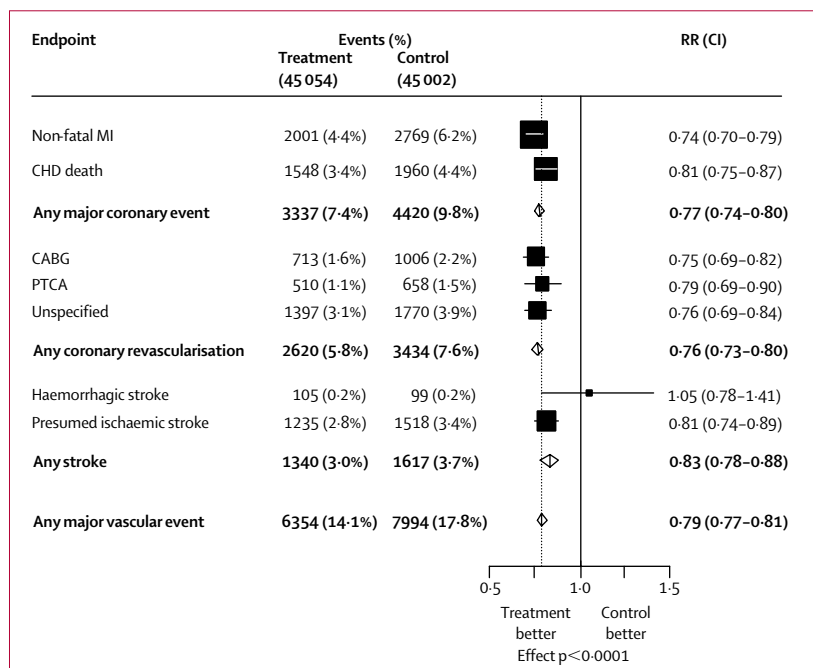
| Endpoint | Events (%) Treatment (45 054) | Control (45 002) | RR (CI) |
|---|---|---|---|
| Non-fatal MI | 2001 (4·4%) | 2769 (6·2%) | 0·74 (0·70–0·79) |
| CHD death | 1548 (3·4%) | 1960 (4·4%) | 0·81 (0·75–0·87) |
| **Any major coronary event** | **3337 (7·4%)** | **4420 (9·8%)** | **0·77 (0·74–0·80)** |
| CABG | 713 (1·6%) | 1006 (2·2%) | 0·75 (0·69–0·82) |
| PTCA | 510 (1·1%) | 658 (1·5%) | 0·79 (0·69–0·90) |
| Unspecified | 1397 (3·1%) | 1770 (3·9%) | 0·76 (0·69–0·84) |
| **Any coronary revascularisation** | **2620 (5·8%)** | **3434 (7·6%)** | **0·76 (0·73–0·80)** |
| Haemorrhagic stroke | 105 (0·2%) | 99 (0·2%) | 1·05 (0·78–1·41) |
| Presumed ischaemic stroke | 1235 (2·8%) | 1518 (3·4%) | 0·81 (0·74–0·89) |
| **Any stroke** | **1340 (3·0%)** | **1617 (3·7%)** | **0·83 (0·78–0·88)** |
| **Any major vascular event** | **6354 (14·1%)** | **7994 (17·8%)** | **0·79 (0·77–0·81)** |

0·5 1·0 1·5

Treatment better Control better

Effect p<0·0001